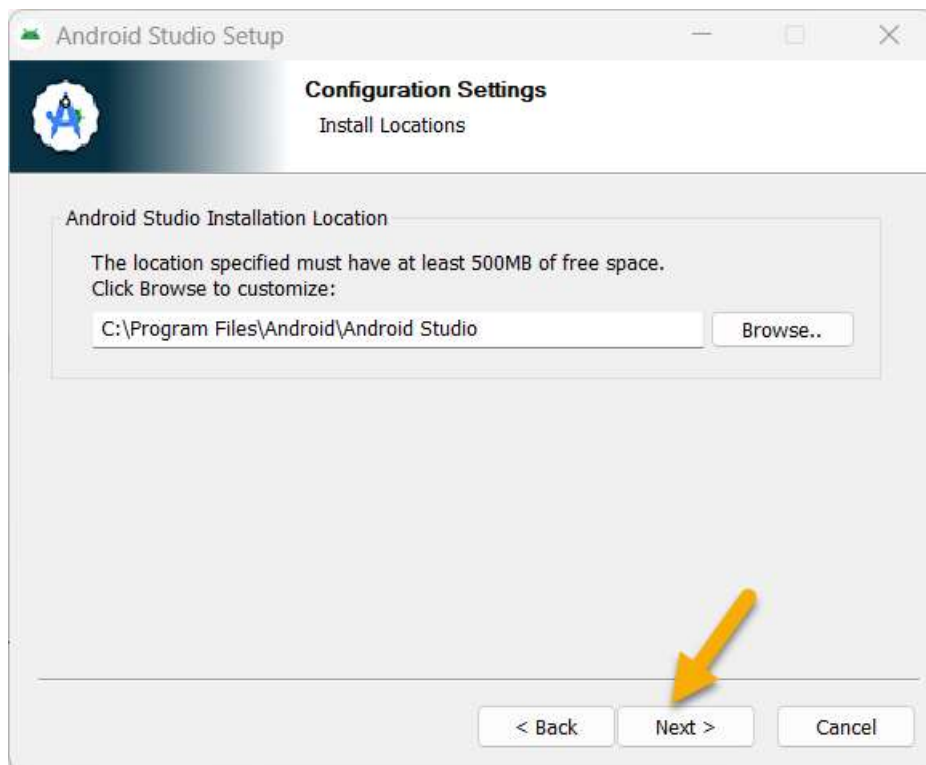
Android Studio Setup

Configuration Settings
Install Locations

Android Studio Installation Location

The location specified must have at least 500MB of free space.
Click Browse to customize:

C:\Program Files\Android\Android Studio

Browse..

< Back

Next >

Cancel